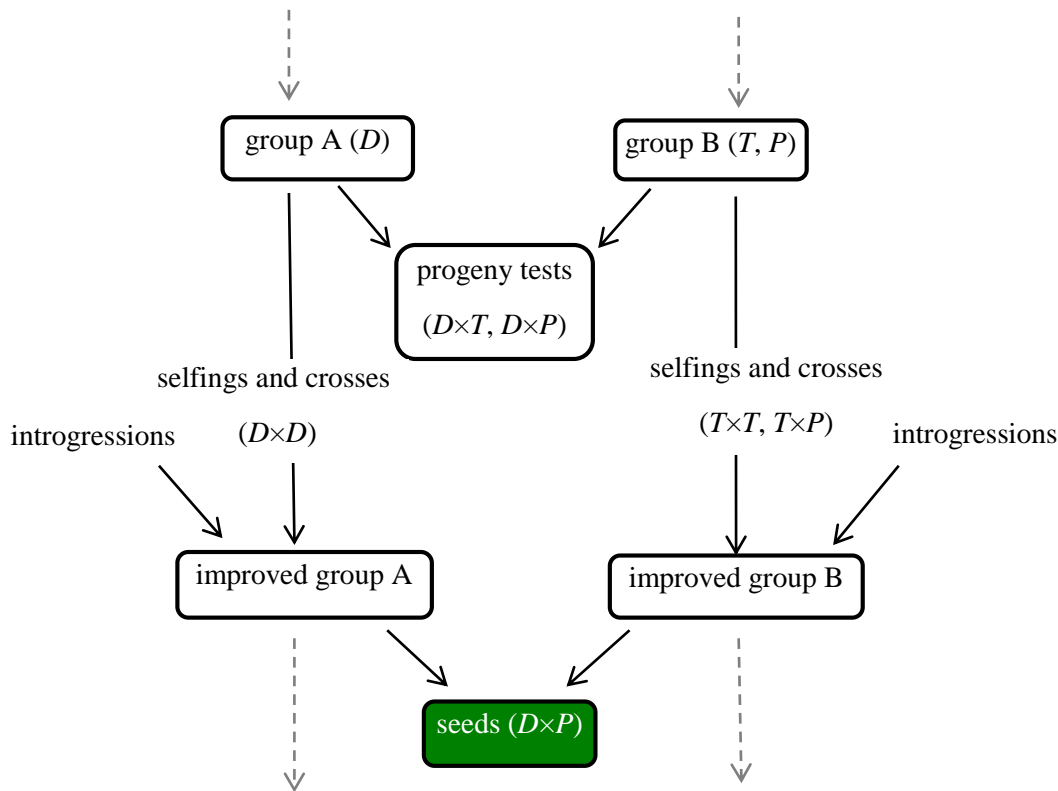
group A ($D$)

group B ($T$, $P$)

progeny tests

($D\times T$, $D\times P$)

selfings and crosses

($D\times D$)

selfings and crosses

($T\times T$, $T\times P$)

introgressions

introgressions

improved group A

improved group B

seeds ($D\times P$)